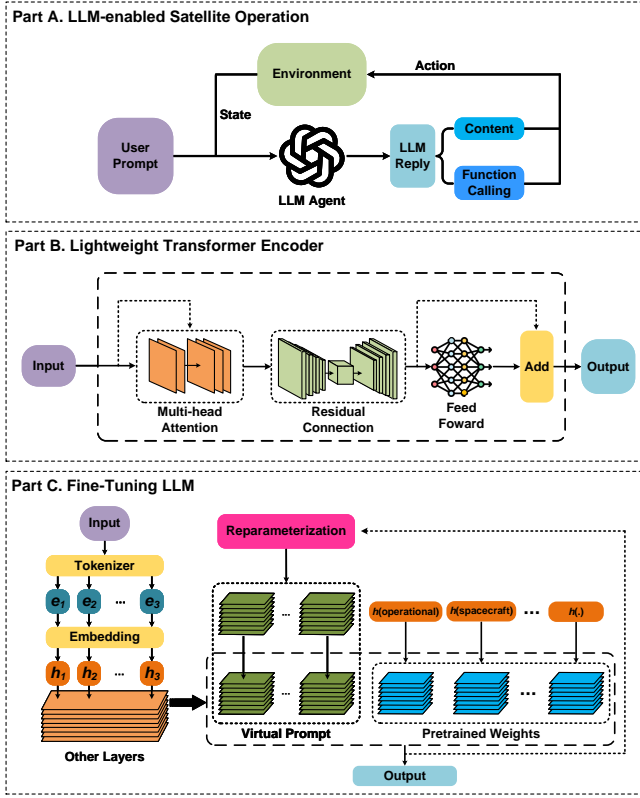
Part A. LLM-enabled Satellite Operation

Environment

Action

State

User Prompt

LLM Agent

LLM Reply

Content

Function Calling

Part B. Lightweight Transformer Encoder

Input

Multi-head Attention

Residual Connection

Feed Foward

Add

Output

Part C. Fine-Tuning LLM

Input

Tokenizer

$e_1$ $e_2$ ... $e_3$

Embedding

$h_1$ $h_2$ ... $h_3$

Other Layers

Reparameterization

...

...

Virtual Prompt

$h$(operational) $h$(spacecraft) ... $h$(.)

...

Pretrained Weights

Output